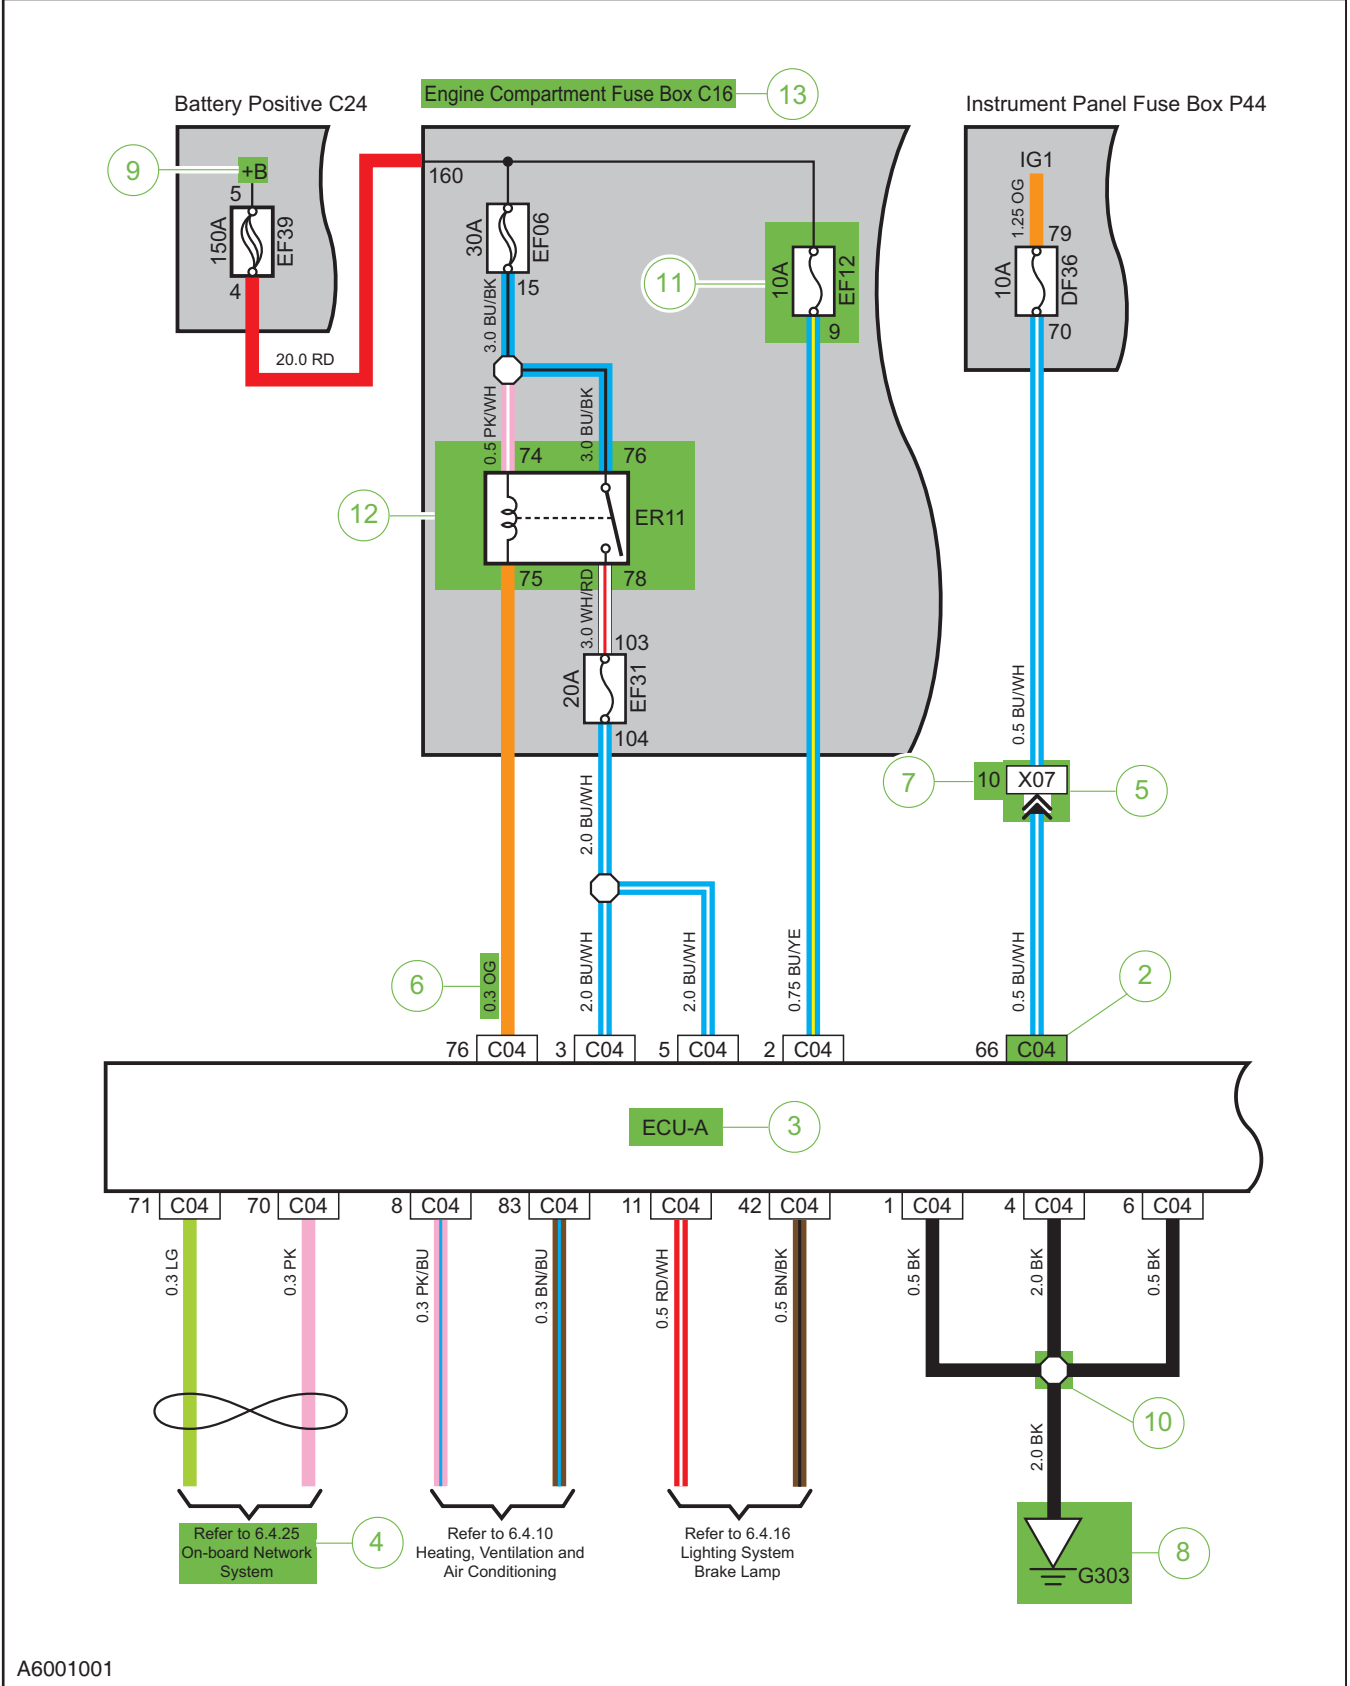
Battery Positive C24

Engine Compartment Fuse Box C16

13

Instrument Panel Fuse Box P44

9

+B

5

150A

EF39

4

20.0 RD

160

30A

EF06

15

3.0 BU/BK

11

10A

EF12

9

IG1

1.25 OG

79

10A

DF36

70

0.5 PK/WH

3.0 BU/BK

74

76

12

ER11

75

78

3.0 WH/RD

103

20A

EF31

104

0.5 BU/WH

7

10

X07

5

2.0 BU/WH

6

0.3 OG

2.0 BU/WH

2.0 BU/WH

0.75 BU/YE

0.5 BU/WH

2

76 C04

3 C04

5 C04

2 C04

66 C04

ECU-A

3

71 C04

70 C04

8 C04

83 C04

11 C04

42 C04

1 C04

4 C04

6 C04

0.3 LG

0.3 PK

0.3 PK/BU

0.3 BN/BU

0.5 RD/WH

0.5 BN/BK

0.5 BK

2.0 BK

0.5 BK

10

2.0 BK

Refer to 6.4.25 On-board Network System

4

Refer to 6.4.10 Heating, Ventilation and Air Conditioning

Refer to 6.4.16 Lighting System Brake Lamp

G303

8

A6001001